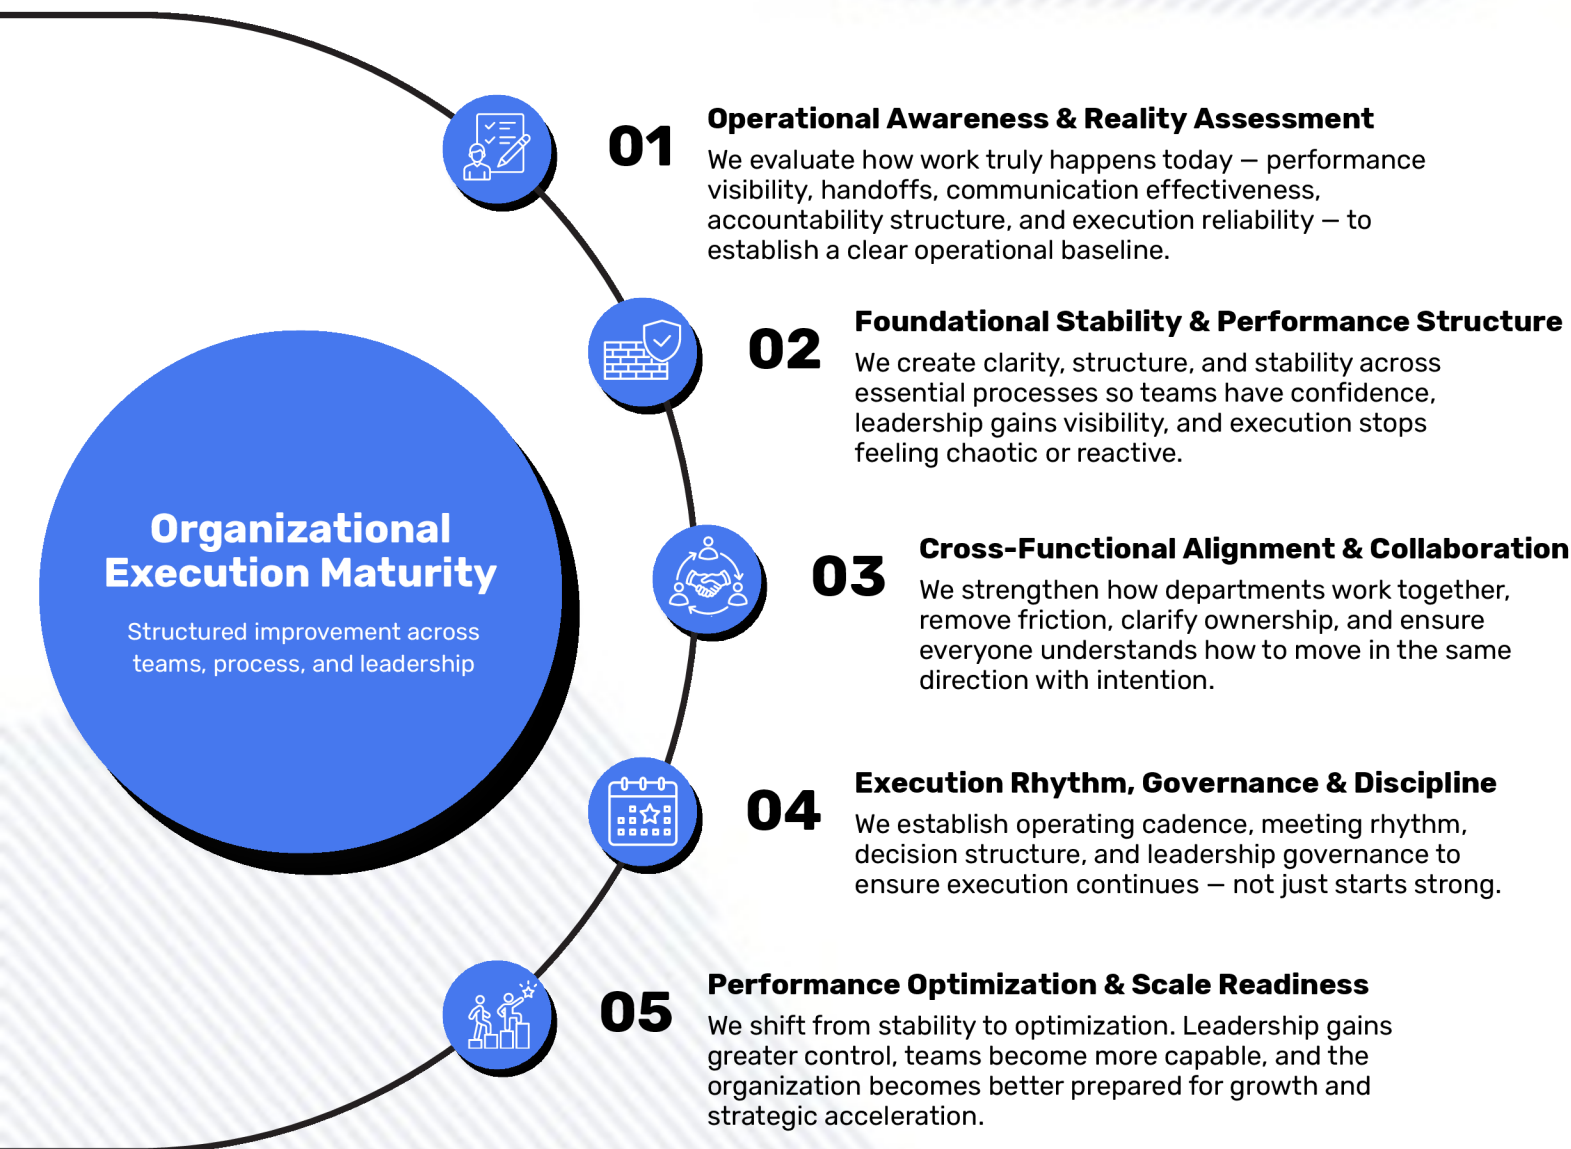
Organizational Execution Maturity

Structured improvement across teams, process, and leadership

01

Operational Awareness & Reality Assessment

We evaluate how work truly happens today — performance visibility, handoffs, communication effectiveness, accountability structure, and execution reliability — to establish a clear operational baseline.

02

Foundational Stability & Performance Structure

We create clarity, structure, and stability across essential processes so teams have confidence, leadership gains visibility, and execution stops feeling chaotic or reactive.

03

Cross-Functional Alignment & Collaboration

We strengthen how departments work together, remove friction, clarify ownership, and ensure everyone understands how to move in the same direction with intention.

04

Execution Rhythm, Governance & Discipline

We establish operating cadence, meeting rhythm, decision structure, and leadership governance to ensure execution continues — not just starts strong.

05

Performance Optimization & Scale Readiness

We shift from stability to optimization. Leadership gains greater control, teams become more capable, and the organization becomes better prepared for growth and strategic acceleration.